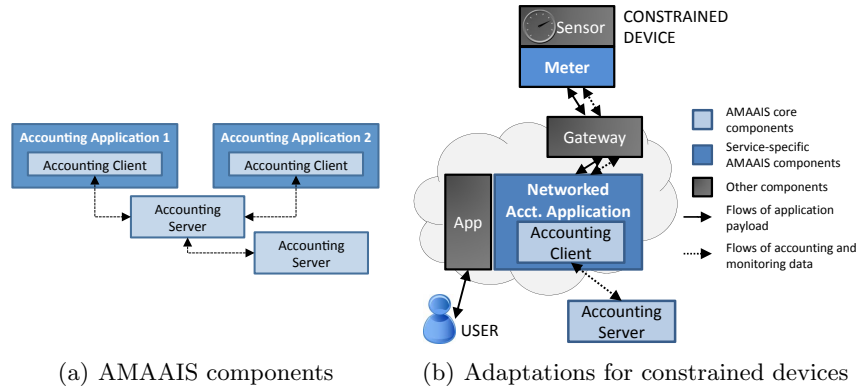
Accounting Application 1

Accounting Client

Accounting Application 2

Accounting Client

Accounting Server

Accounting Server

(a) AMAAIS components

Sensor

CONSTRAINED DEVICE

Meter

Gateway

App

Networked Acct. Application

Accounting Client

USER

Accounting Server

AMAAIS core components

Service-specific AMAAIS components

Other components

Flows of application payload

Flows of accounting and monitoring data

(b) Adaptations for constrained devices